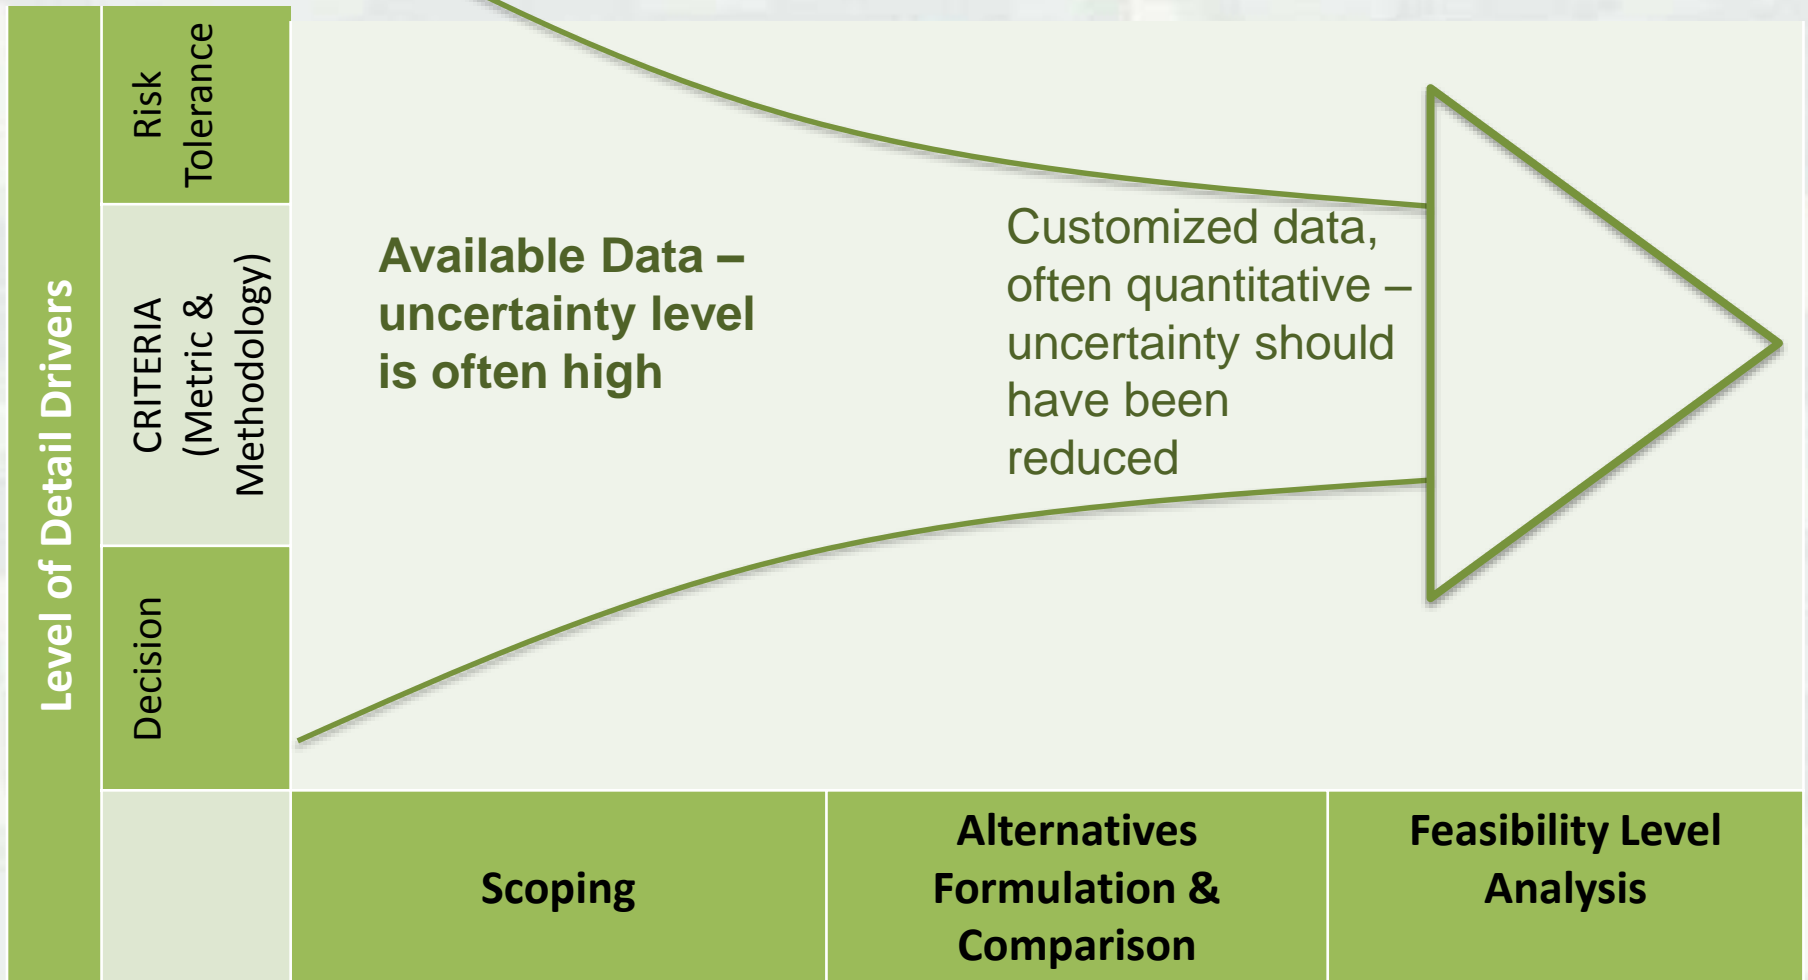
Level of Detail Drivers

Risk Tolerance

CRITERIA (Metric & Methodology)

Decision

Available Data – uncertainty level is often high

Customized data, often quantitative – uncertainty should have been reduced

Scoping

Alternatives Formulation & Comparison

Feasibility Level Analysis